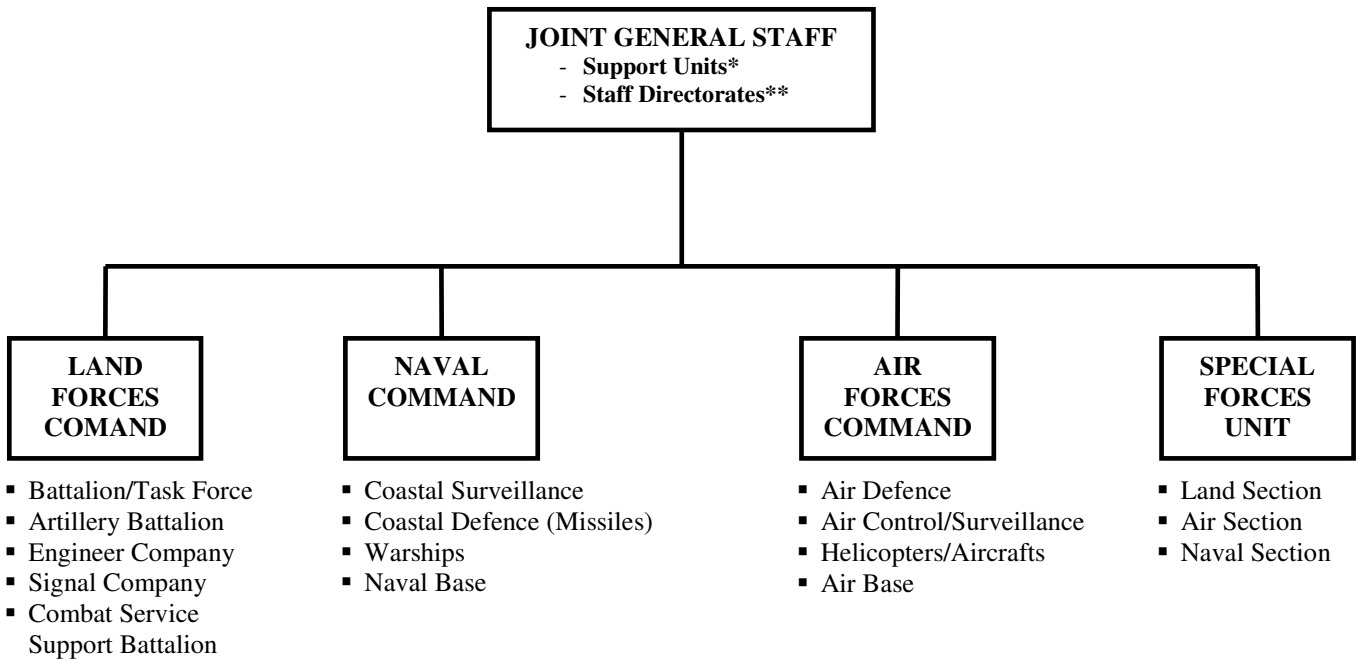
JOINT GENERAL STAFF
- Support Units*
- Staff Directorates**

LAND FORCES COMAND
- Battalion/Task Force
- Artillery Battalion
- Engineer Company
- Signal Company
- Combat Service Support Battalion

NAVAL COMMAND
- Coastal Surveillance
- Coastal Defence (Missiles)
- Warships
- Naval Base

AIR FORCES COMMAND
- Air Defence
- Air Control/Surveillance
- Helicopters/Aircrafts
- Air Base

SPECIAL FORCES UNIT
- Land Section
- Air Section
- Naval Section